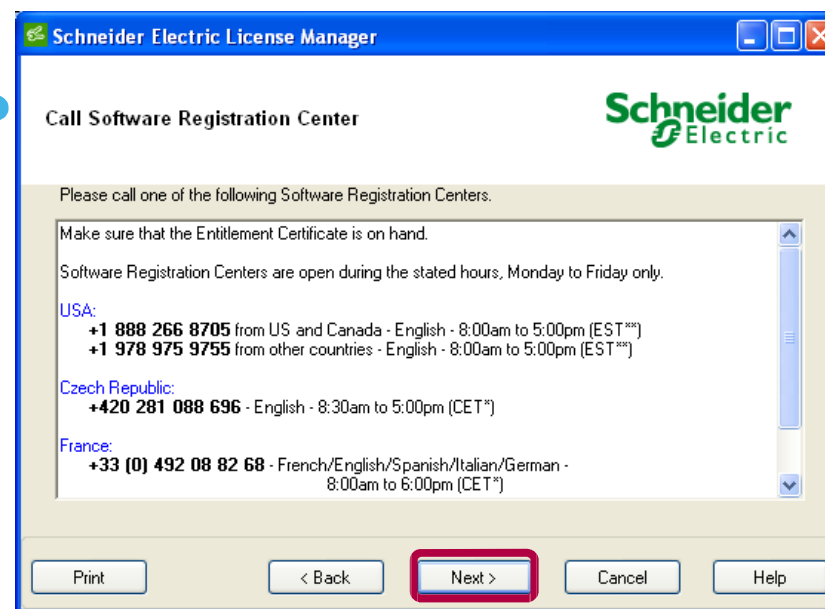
Schneider Electric License Manager

Call Software Registration Center

Schneider Electric

Please call one of the following Software Registration Centers.

Make sure that the Entitlement Certificate is on hand.

Software Registration Centers are open during the stated hours, Monday to Friday only.

USA:
+1 888 266 8705 from US and Canada - English - 8:00am to 5:00pm (EST**)
+1 978 975 9755 from other countries - English - 8:00am to 5:00pm (EST**)

Czech Republic:
+420 281 088 696 - English - 8:30am to 5:00pm (CET*)

France:
+33 (0) 492 08 82 68 - French/English/Spanish/Italian/German - 8:00am to 6:00pm (CET*)

Print

< Back

Next >

Cancel

Help